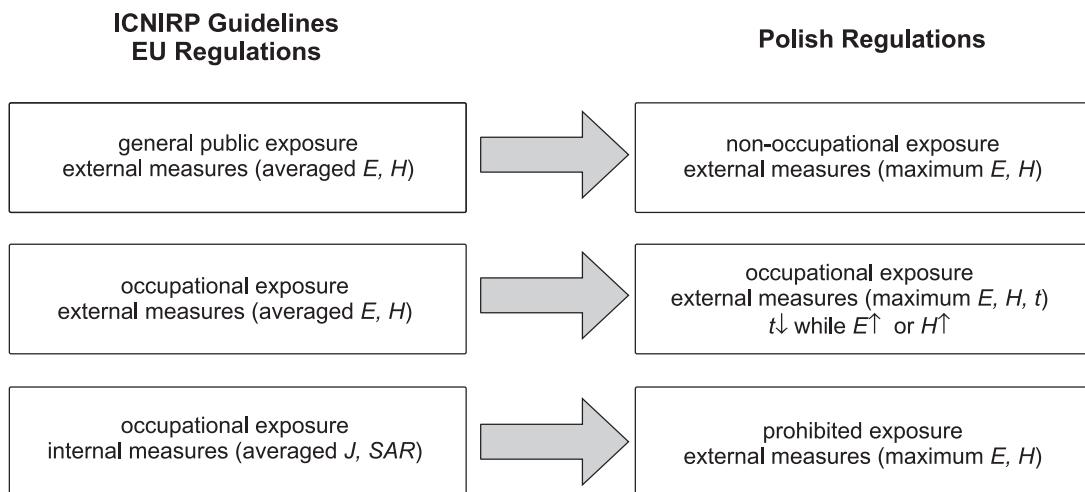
ICNIRP Guidelines
EU Regulations

Polish Regulations

general public exposure
external measures (averaged $E$, $H$)

non-occupational exposure
external measures (maximum $E$, $H$)

occupational exposure
external measures (averaged $E$, $H$)

occupational exposure
external measures (maximum $E$, $H$, $t$)
$t\downarrow$ while $E\uparrow$ or $H\uparrow$

occupational exposure
internal measures (averaged $J$, $SAR$)

prohibited exposure
external measures (maximum $E$, $H$)